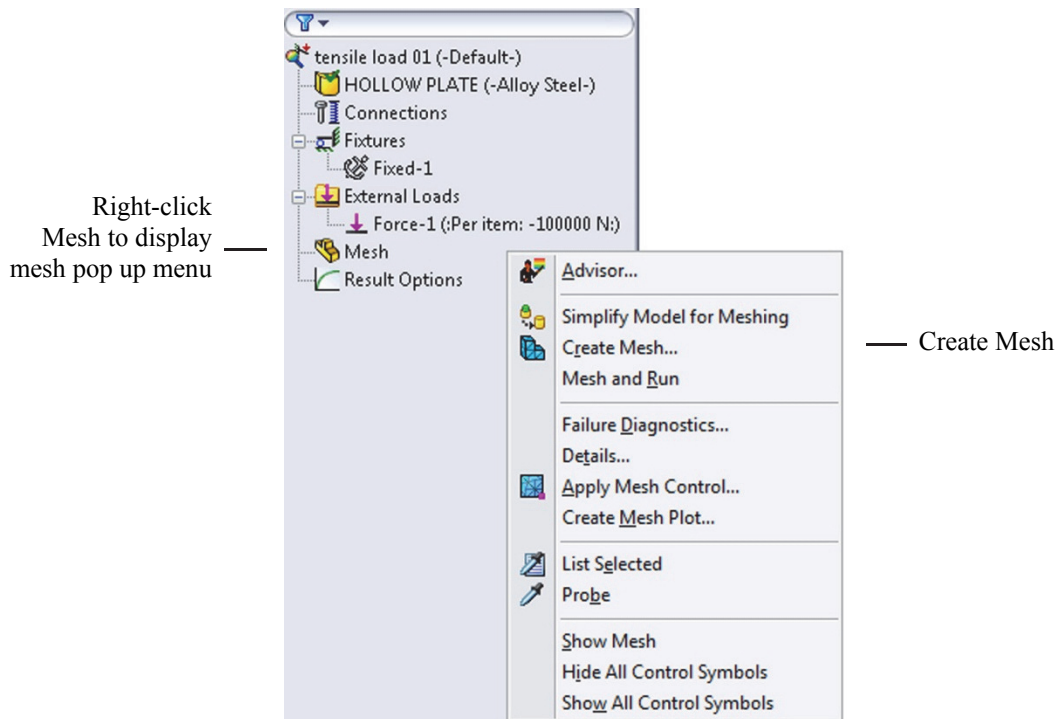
tensile load 01 (-Default-)
HOLLOW PLATE (-Alloy Steel-)
Connections
Fixtures
Fixed-1
External Loads
Force-1 (:Per item: -100000 N:)
Mesh
Result Options

Right-click Mesh to display mesh pop up menu

Advisor...
Simplify Model for Meshing
Create Mesh...
Mesh and Run
Failure Diagnostics...
Details...
Apply Mesh Control...
Create Mesh Plot...
List Selected
Probe
Show Mesh
Hide All Control Symbols
Show All Control Symbols

Create Mesh